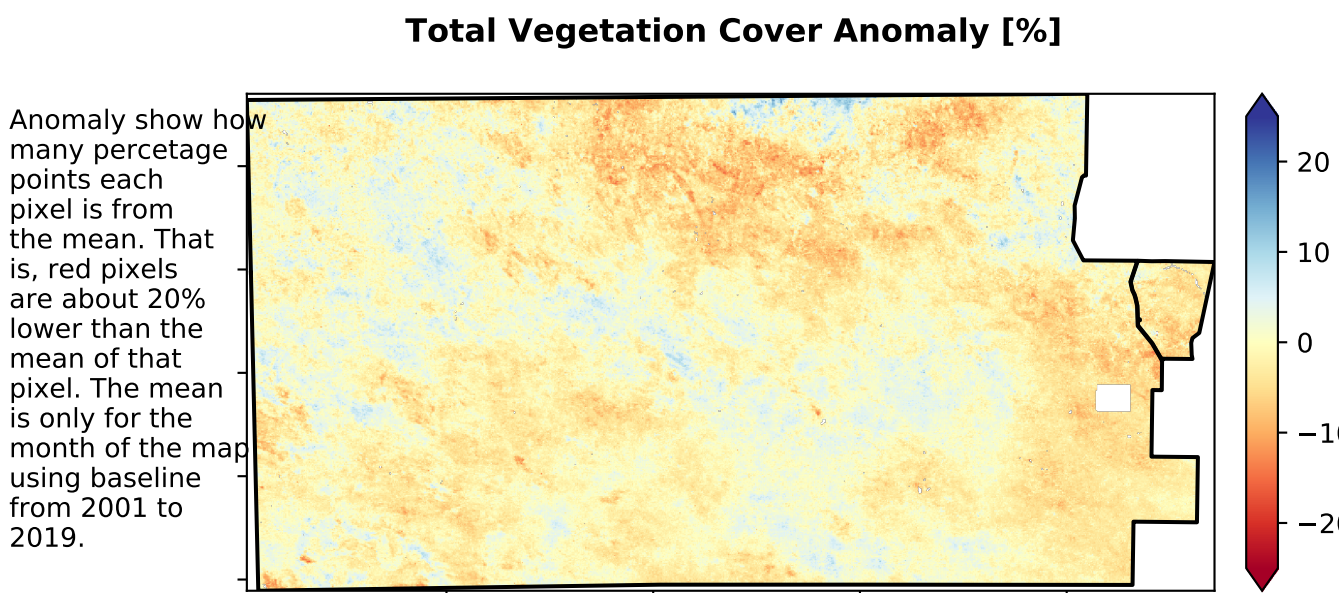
Total Vegetation Cover Anomaly [%]

Anomaly show how many percetage points each pixel is from the mean. That is, red pixels are about 20% lower than the mean of that pixel. The mean is only for the month of the map using baseline from 2001 to 2019.

20
10
0
−1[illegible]
−2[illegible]